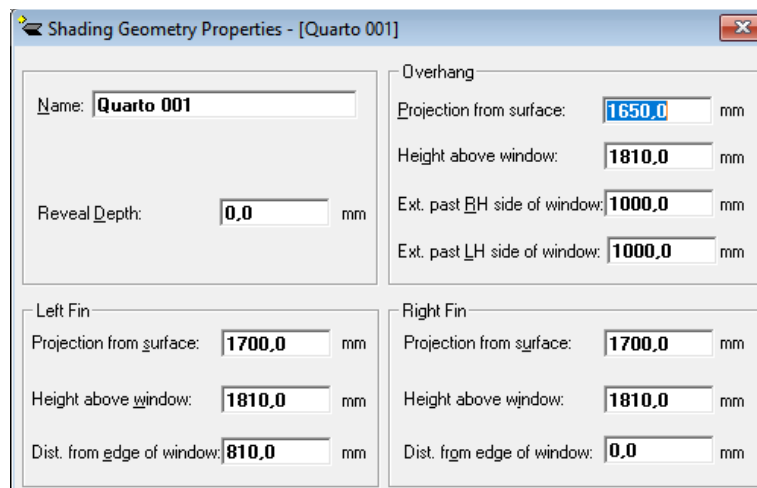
Shading Geometry Properties - [Quarto 001]

Name: Quarto 001

Reveal Depth: 0,0 mm

Overhang
Projection from surface: 1650,0 mm
Height above window: 1810,0 mm
Ext. past RH side of window: 1000,0 mm
Ext. past LH side of window: 1000,0 mm

Left Fin
Projection from surface: 1700,0 mm
Height above window: 1810,0 mm
Dist. from edge of window: 810,0 mm

Right Fin
Projection from surface: 1700,0 mm
Height above window: 1810,0 mm
Dist. from edge of window: 0,0 mm